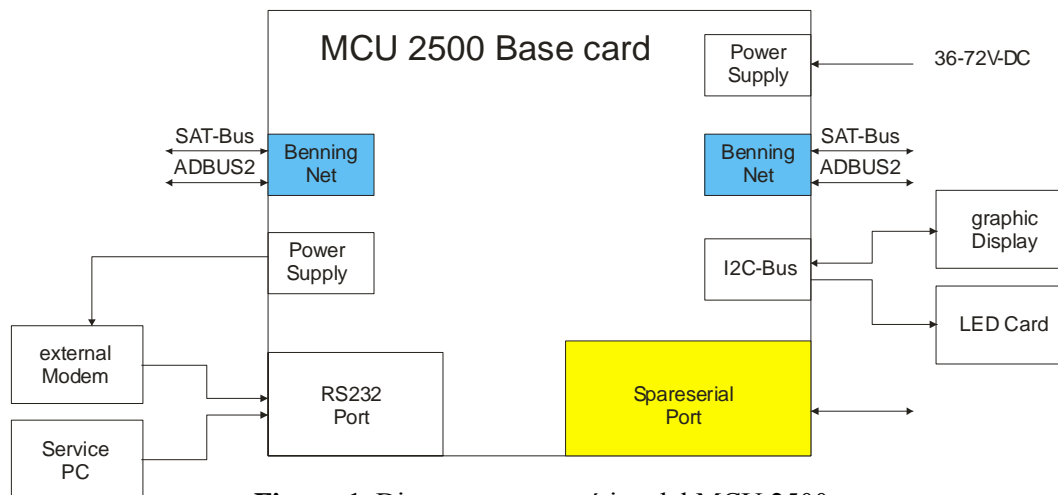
MCU 2500 Base card

Power Supply

36-72V-DC

SAT-Bus

ADBUS2

Benning Net

Benning Net

SAT-Bus

ADBUS2

graphic Display

Power Supply

I2C-Bus

LED Card

external Modem

RS232 Port

Spareserial Port

Service PC

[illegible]